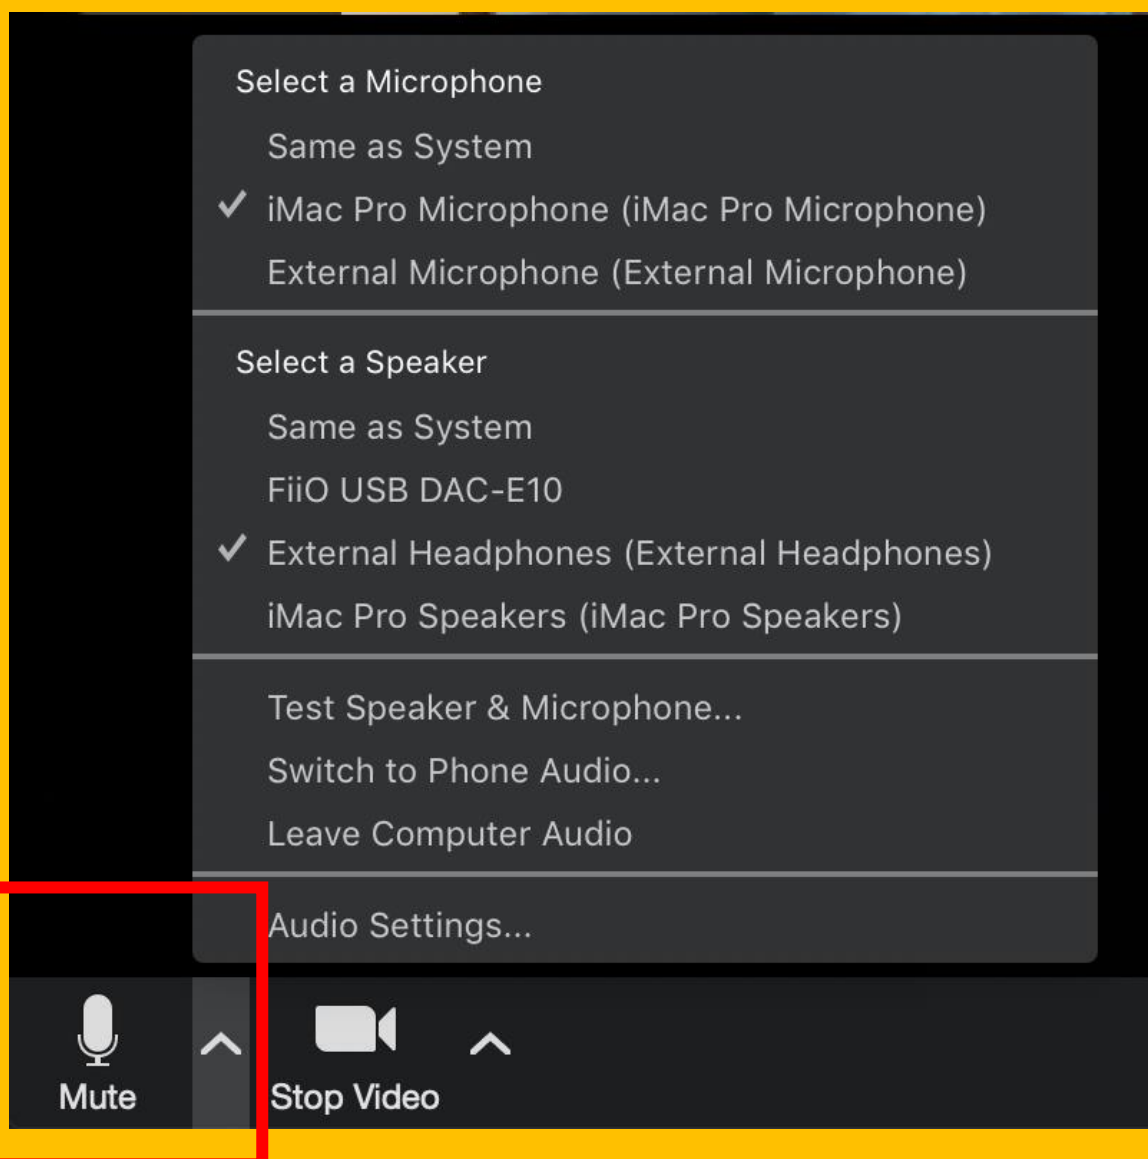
Select a Microphone
Same as System
✓ iMac Pro Microphone (iMac Pro Microphone)
External Microphone (External Microphone)

Select a Speaker
Same as System
FiiO USB DAC-E10
✓ External Headphones (External Headphones)
iMac Pro Speakers (iMac Pro Speakers)

Test Speaker & Microphone...
Switch to Phone Audio...
Leave Computer Audio

Audio Settings...

Mute

Stop Video